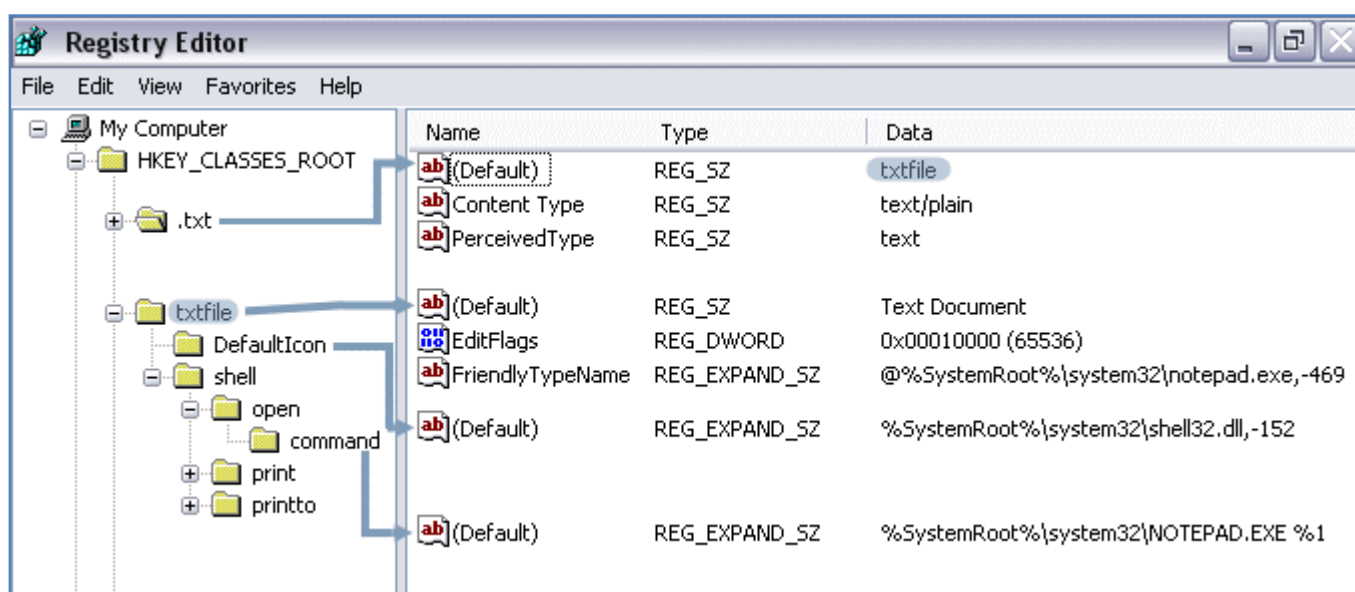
Registry Editor

File Edit View Favorites Help

My Computer
HKEY_CLASSES_ROOT
.txt
txtfile
DefaultIcon
shell
open
command
print
printto

| Name | Type | Data |
|---|---|---|
| (Default) | REG_SZ | txtfile |
| Content Type | REG_SZ | text/plain |
| PerceivedType | REG_SZ | text |
| (Default) | REG_SZ | Text Document |
| EditFlags | REG_DWORD | 0x00010000 (65536) |
| FriendlyTypeName | REG_EXPAND_SZ | @%SystemRoot%\system32\notepad.exe,-469 |
| (Default) | REG_EXPAND_SZ | %SystemRoot%\system32\shell32.dll,-152 |
| (Default) | REG_EXPAND_SZ | %SystemRoot%\system32\NOTEPAD.EXE %1 |